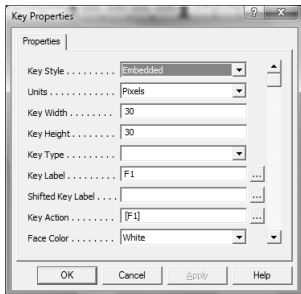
Key Properties

Properties

Key Style . . . . . . . . . Embedded

Units . . . . . . . . . . . . Pixels

Key Width . . . . . . . . 30

Key Height . . . . . . . . 30

Key Type . . . . . . . . .

Key Label . . . . . . . . . F1 ...

Shifted Key Label . . . . ...

Key Action . . . . . . . . [F1] ...

Face Color . . . . . . . . White

OK Cancel Apply Help